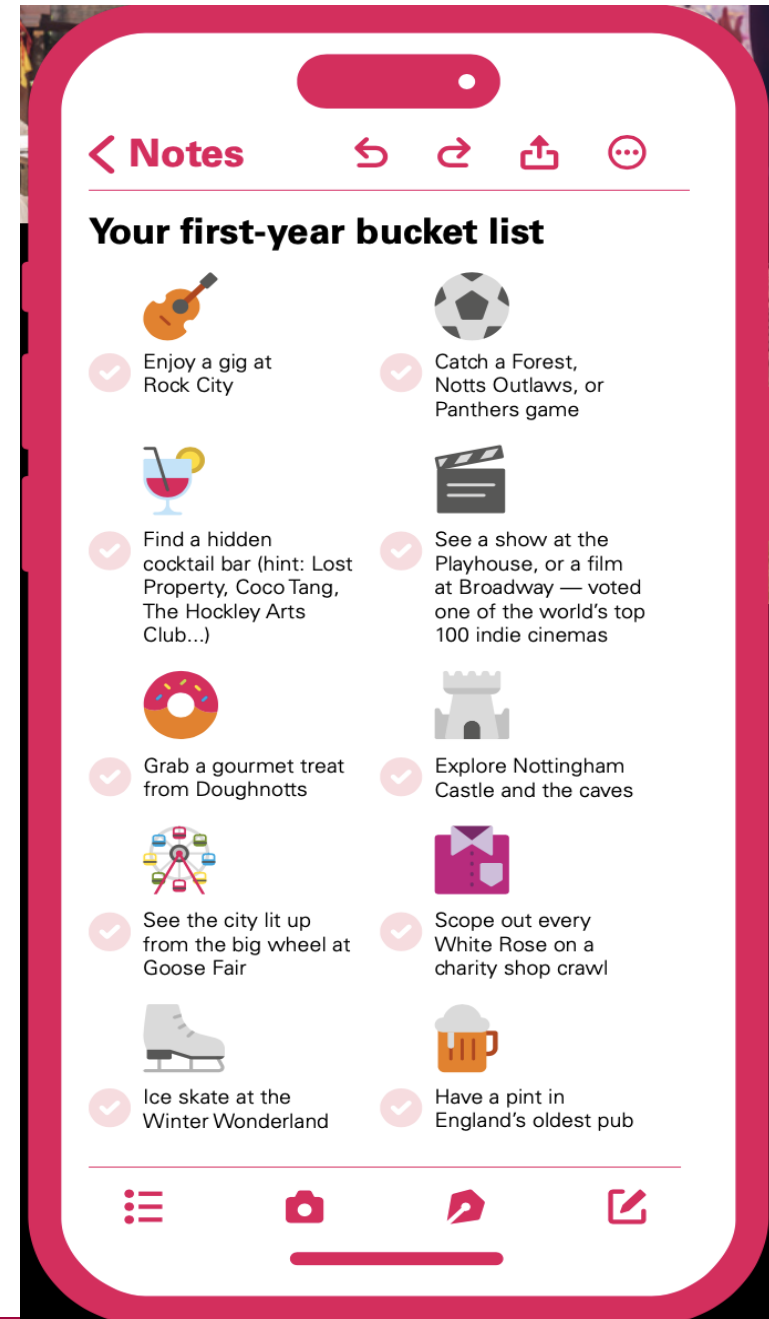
< Notes

Your first-year bucket list

Enjoy a gig at Rock City

Catch a Forest, Notts Outlaws, or Panthers game

Find a hidden cocktail bar (hint: Lost Property, Coco Tang, The Hockley Arts Club...)

See a show at the Playhouse, or a film at Broadway — voted one of the world's top 100 indie cinemas

Grab a gourmet treat from Doughnotts

Explore Nottingham Castle and the caves

See the city lit up from the big wheel at Goose Fair

Scope out every White Rose on a charity shop crawl

Ice skate at the Winter Wonderland

Have a pint in England's oldest pub